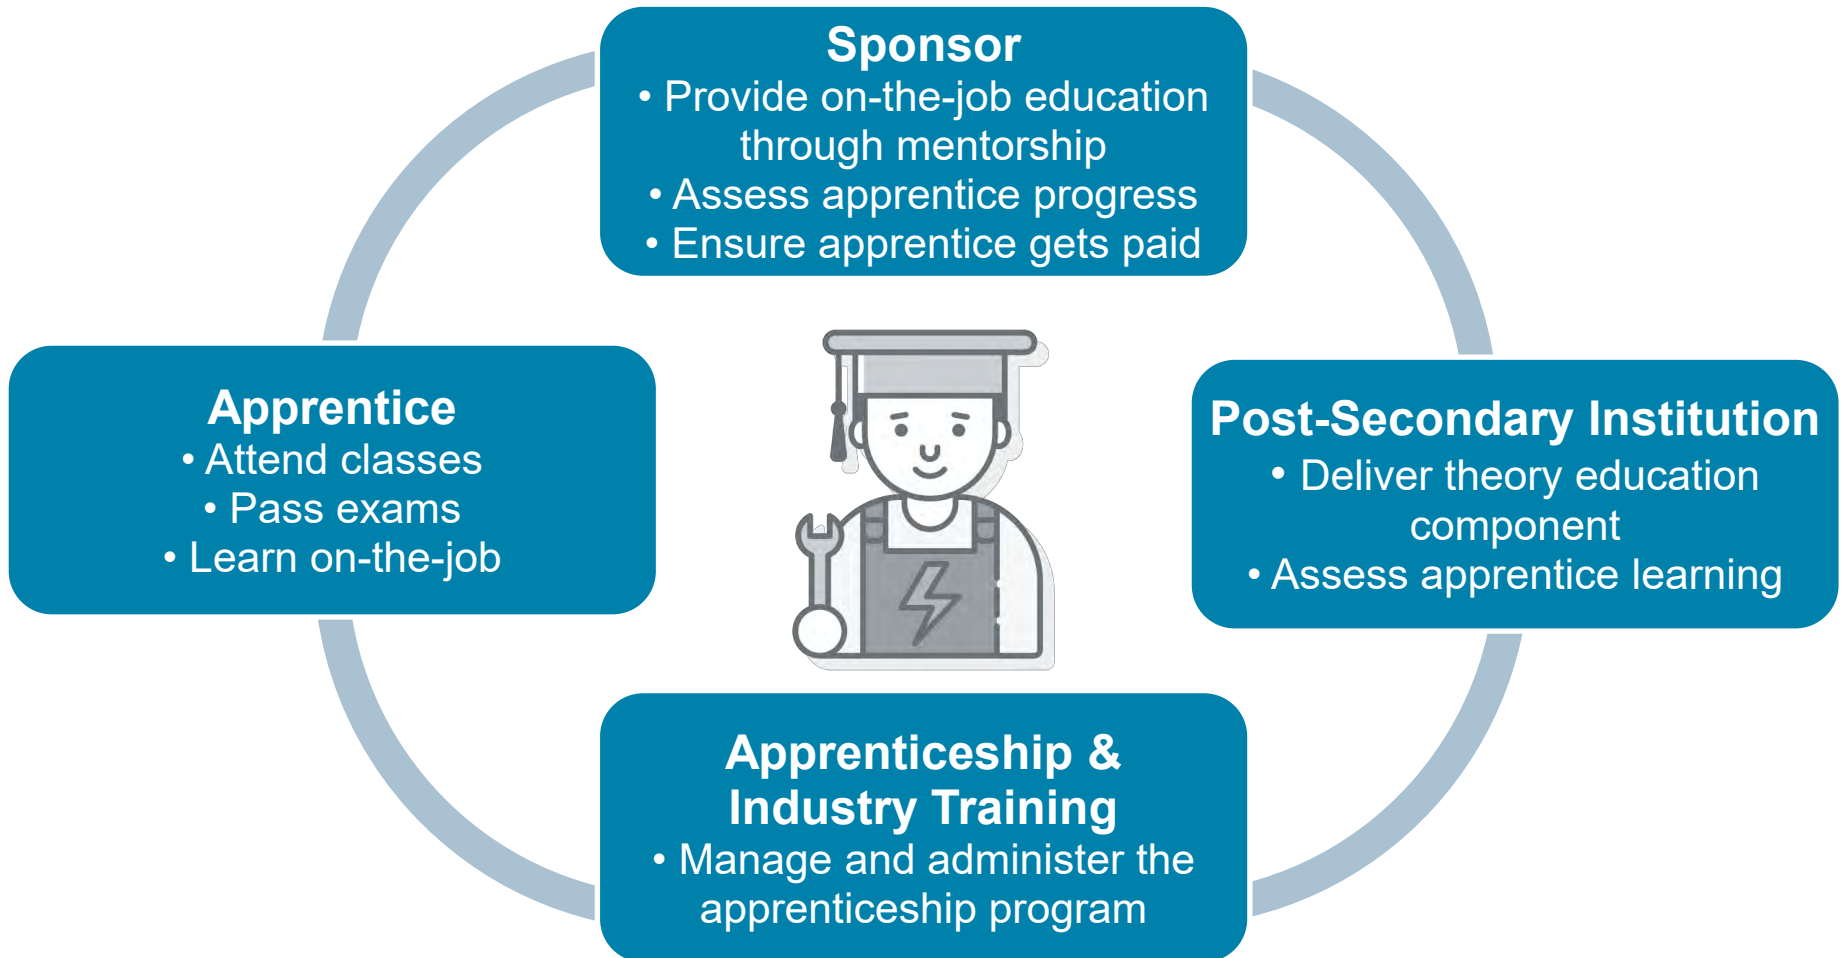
Sponsor
• Provide on-the-job education through mentorship
• Assess apprentice progress
• Ensure apprentice gets paid

Apprentice
• Attend classes
• Pass exams
• Learn on-the-job

Post-Secondary Institution
• Deliver theory education component
• Assess apprentice learning

Apprenticeship & Industry Training
• Manage and administer the apprenticeship program